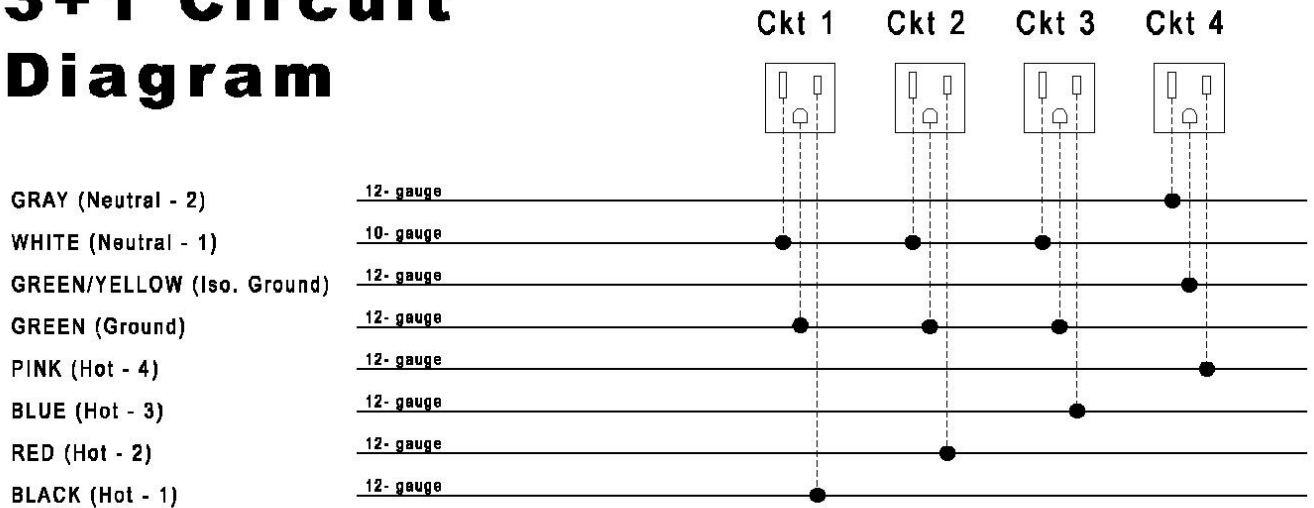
3+1 Circuit Diagram

Ckt 1 Ckt 2 Ckt 3 Ckt 4

GRAY (Neutral - 2) 12- gauge
WHITE (Neutral - 1) 10- gauge
GREEN/YELLOW (Iso. Ground) 12- gauge
GREEN (Ground) 12- gauge
PINK (Hot - 4) 12- gauge
BLUE (Hot - 3) 12- gauge
RED (Hot - 2) 12- gauge
BLACK (Hot - 1) 12- gauge